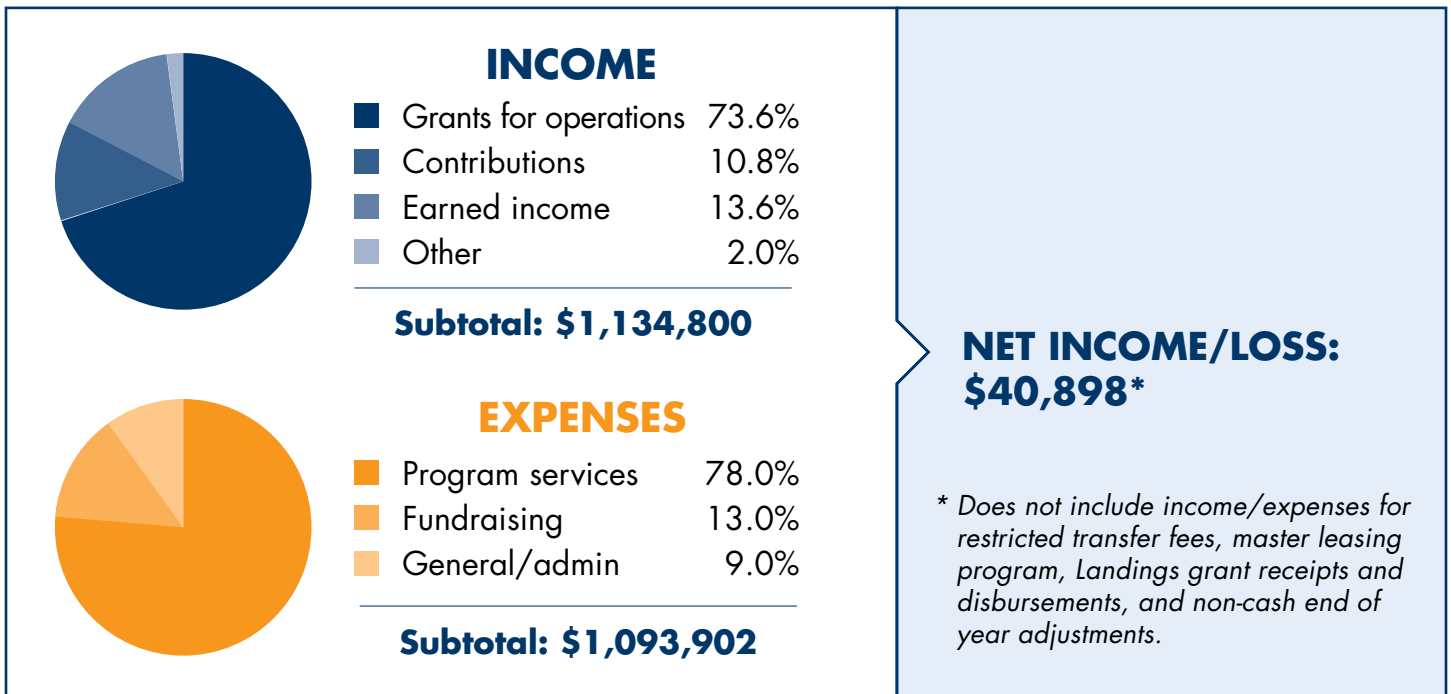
INCOME

| | |
|---|---|
| Grants for operations | 73.6% |
| Contributions | 10.8% |
| Earned income | 13.6% |
| Other | 2.0% |

Subtotal: \$1,134,800

EXPENSES

| | |
|---|---|
| Program services | 78.0% |
| Fundraising | 13.0% |
| General/admin | 9.0% |

Subtotal: \$1,093,902

NET INCOME/LOSS: \$40,898*

* Does not include income/expenses for restricted transfer fees, master leasing program, Landings grant receipts and disbursements, and non-cash end of year adjustments.